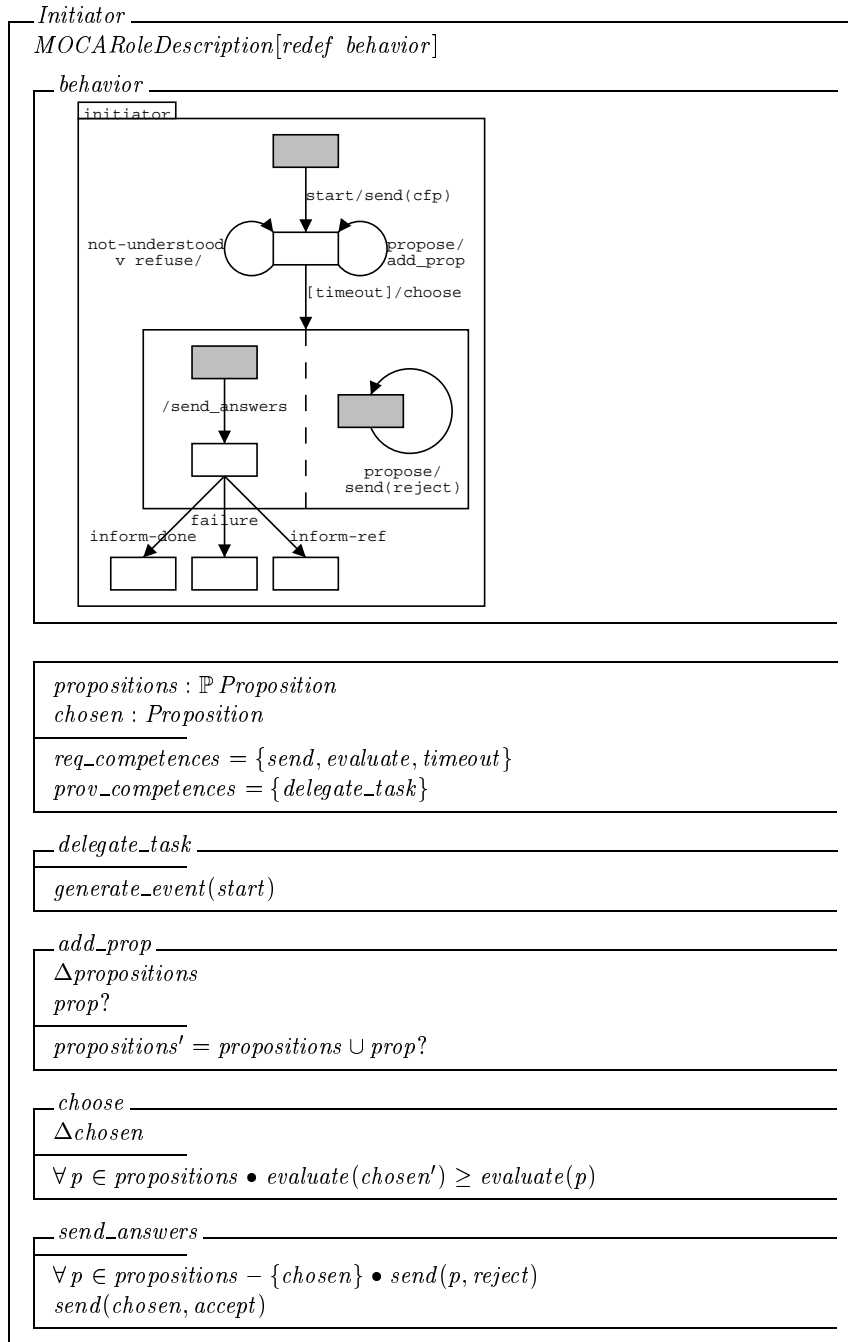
Initiator
$MOCARoleDescription[redef\ behavior]$

behavior

initiator

start/send(cfp)

not-understood v refuse/

propose/ add_prop

[timeout]/choose

/send_answers

propose/ send(reject)

failure

inform-done

inform-ref

$propositions : \mathbb{P}\, Proposition$
$chosen : Proposition$

$req\_competences = \{send, evaluate, timeout\}$
$prov\_competences = \{delegate\_task\}$

delegate_task

$generate\_event(start)$

add_prop

$\Delta propositions$
$prop?$

$propositions' = propositions \cup prop?$

choose

$\Delta chosen$

$\forall p \in propositions \bullet evaluate(chosen') \geq evaluate(p)$

send_answers

$\forall p \in propositions - \{chosen\} \bullet send(p, reject)$
$send(chosen, accept)$